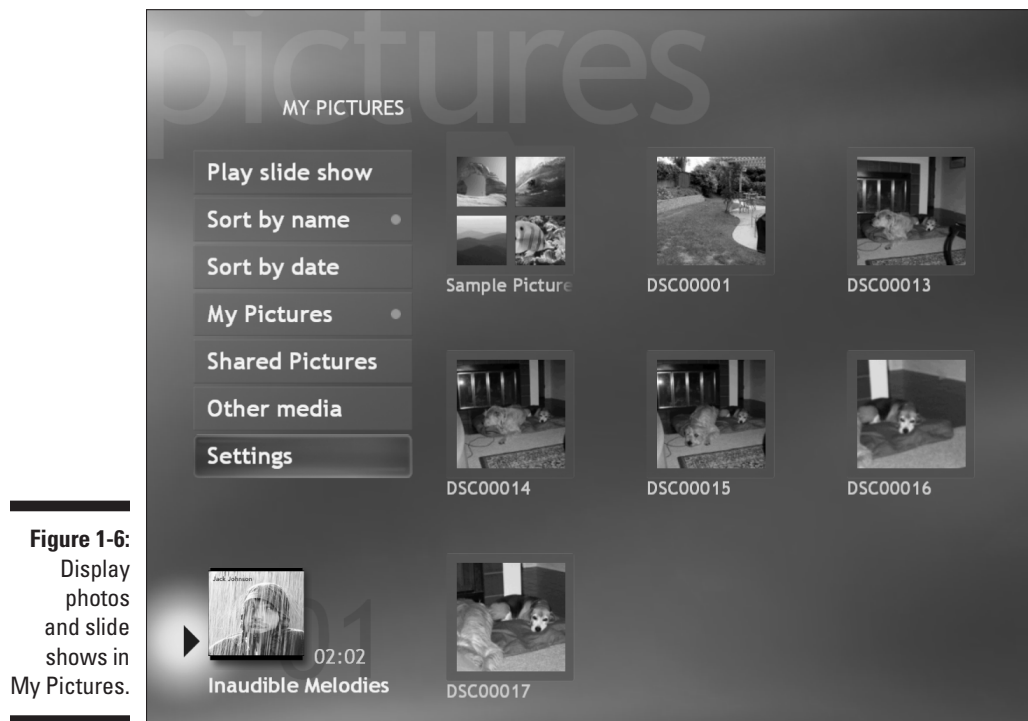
Figure 1-6: Display photos and slide shows in My Pictures.

pictures

MY PICTURES

Play slide show

Sort by name

Sort by date

My Pictures

Shared Pictures

Other media

Settings

Sample Picture

DSC00001

DSC00013

DSC00014

DSC00015

DSC00016

DSC00017

Jack Johnson

01

02:02

Inaudible Melodies